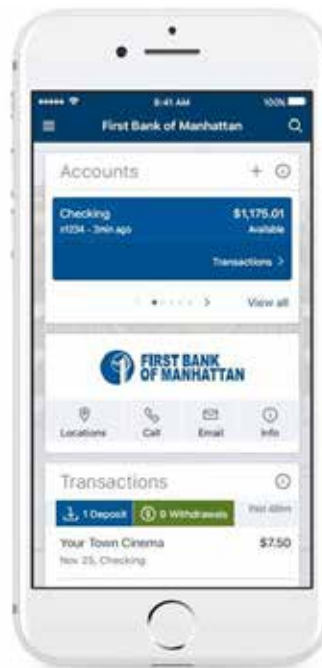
9:41 AM
100%
First Bank of Manhattan

Accounts
+

Checking
$1,175.01
x1234 - 3min ago
Available
Transactions >

>
View all

FIRST BANK OF MANHATTAN

Locations
Call
Email
Info

Transactions

1 Deposit
0 Withdrawals
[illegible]

Your Town Cinema
$7.50
Nov 25, Checking